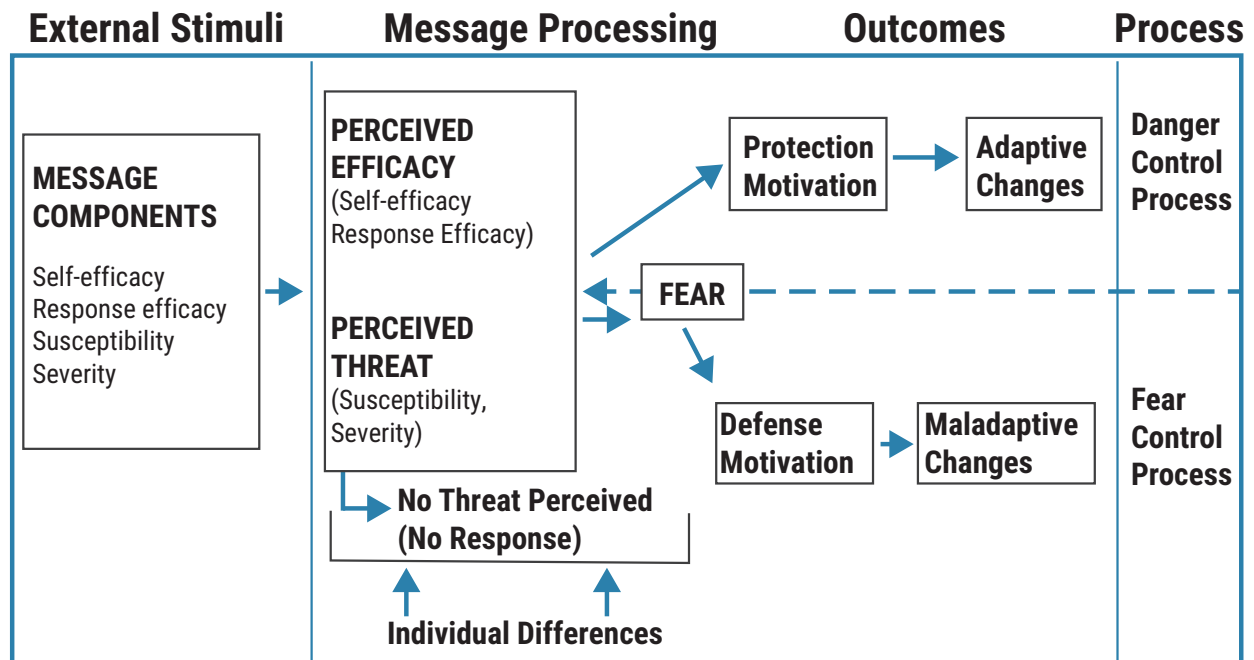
External Stimuli

Message Processing

Outcomes

Process

MESSAGE COMPONENTS

Self-efficacy
Response efficacy
Susceptibility
Severity

PERCEIVED EFFICACY
(Self-efficacy
Response Efficacy)

PERCEIVED THREAT
(Susceptibility,
Severity)

No Threat Perceived
(No Response)

Individual Differences

Protection Motivation

Adaptive Changes

Danger Control Process

FEAR

Defense Motivation

Maladaptive Changes

Fear Control Process